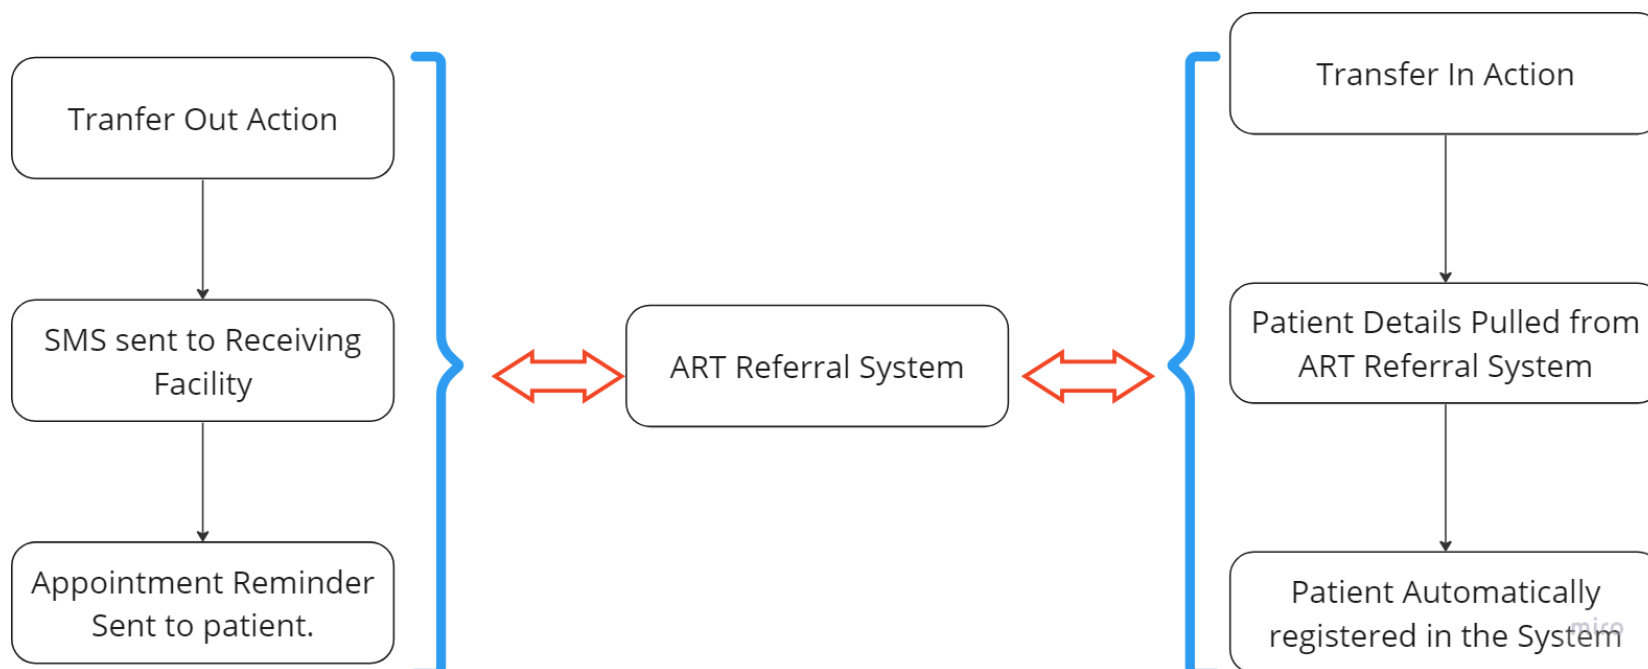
Tranfer Out Action

SMS sent to Receiving Facility

Appointment Reminder Sent to patient.

ART Referral System

Transfer In Action

Patient Details Pulled from ART Referral System

Patient Automatically registered in the System

miro